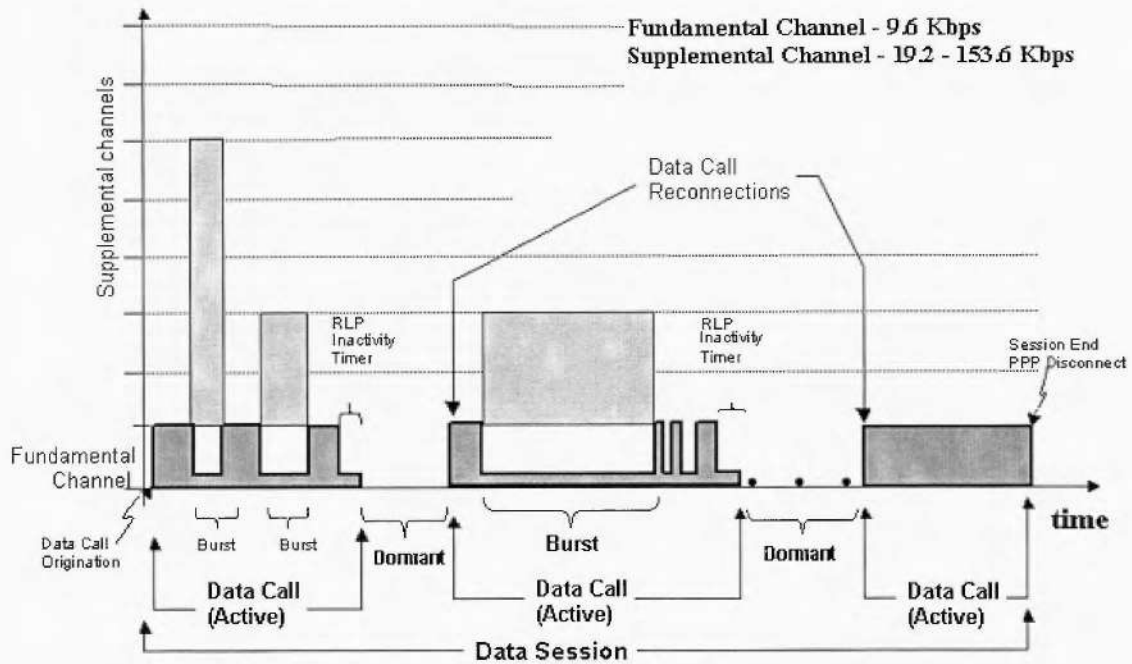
Fundamental Channel - 9.6 Kbps
Supplemental Channel - 19.2 - 153.6 Kbps

Supplemental channels

Data Call Reconnections

RLP Inactivity Timer

RLP Inactivity Timer

Session End PPP Disconnect

Fundamental Channel

Data Call Origination

Burst

Burst

Dormant

Burst

Dormant

time

Data Call (Active)

Data Call (Active)

Data Call (Active)

Data Session